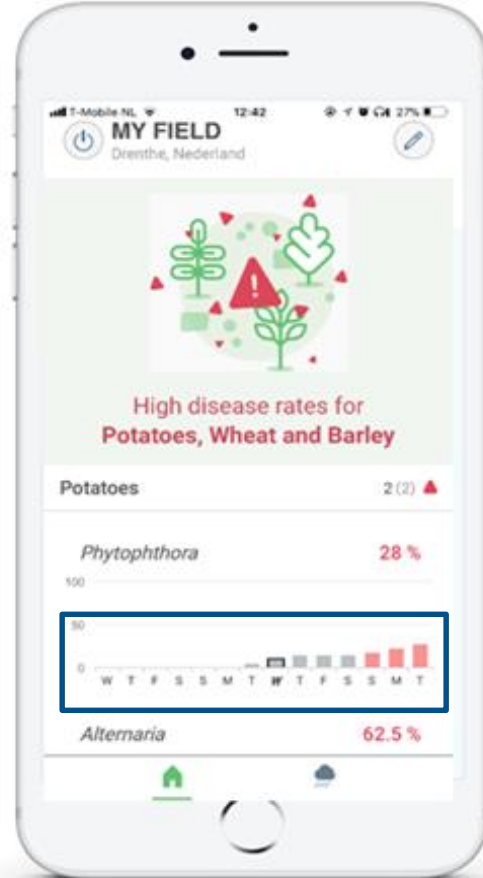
T-Mobile NL 12:42 27%

MY FIELD
Drenthe, Nederland

High disease rates for
**Potatoes, Wheat and Barley**

Potatoes 2 (2)

*Phytophthora* 28 %

100

50

0

W T F S S M T W T F S S M T

*Alternaria* 62.5 %